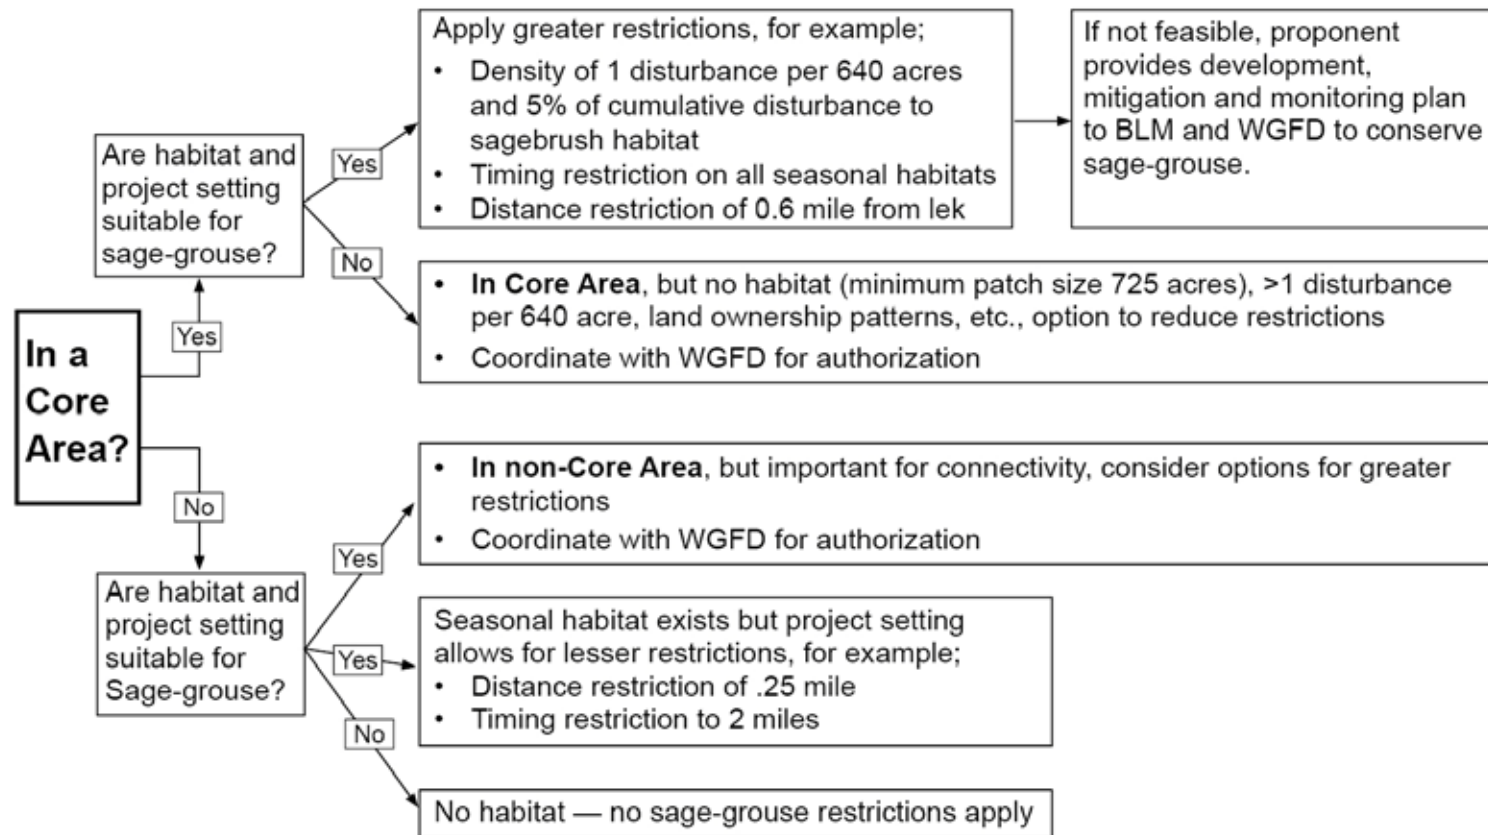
In a Core Area?

Yes

Are habitat and project setting suitable for sage-grouse?

Yes

Apply greater restrictions, for example;
• Density of 1 disturbance per 640 acres and 5% of cumulative disturbance to sagebrush habitat
• Timing restriction on all seasonal habitats
• Distance restriction of 0.6 mile from lek

If not feasible, proponent provides development, mitigation and monitoring plan to BLM and WGFD to conserve sage-grouse.

No

• **In Core Area**, but no habitat (minimum patch size 725 acres), >1 disturbance per 640 acre, land ownership patterns, etc., option to reduce restrictions
• Coordinate with WGFD for authorization

No

Are habitat and project setting suitable for Sage-grouse?

Yes

• **In non-Core Area**, but important for connectivity, consider options for greater restrictions
• Coordinate with WGFD for authorization

Yes

Seasonal habitat exists but project setting allows for lesser restrictions, for example;
• Distance restriction of .25 mile
• Timing restriction to 2 miles

No

No habitat — no sage-grouse restrictions apply